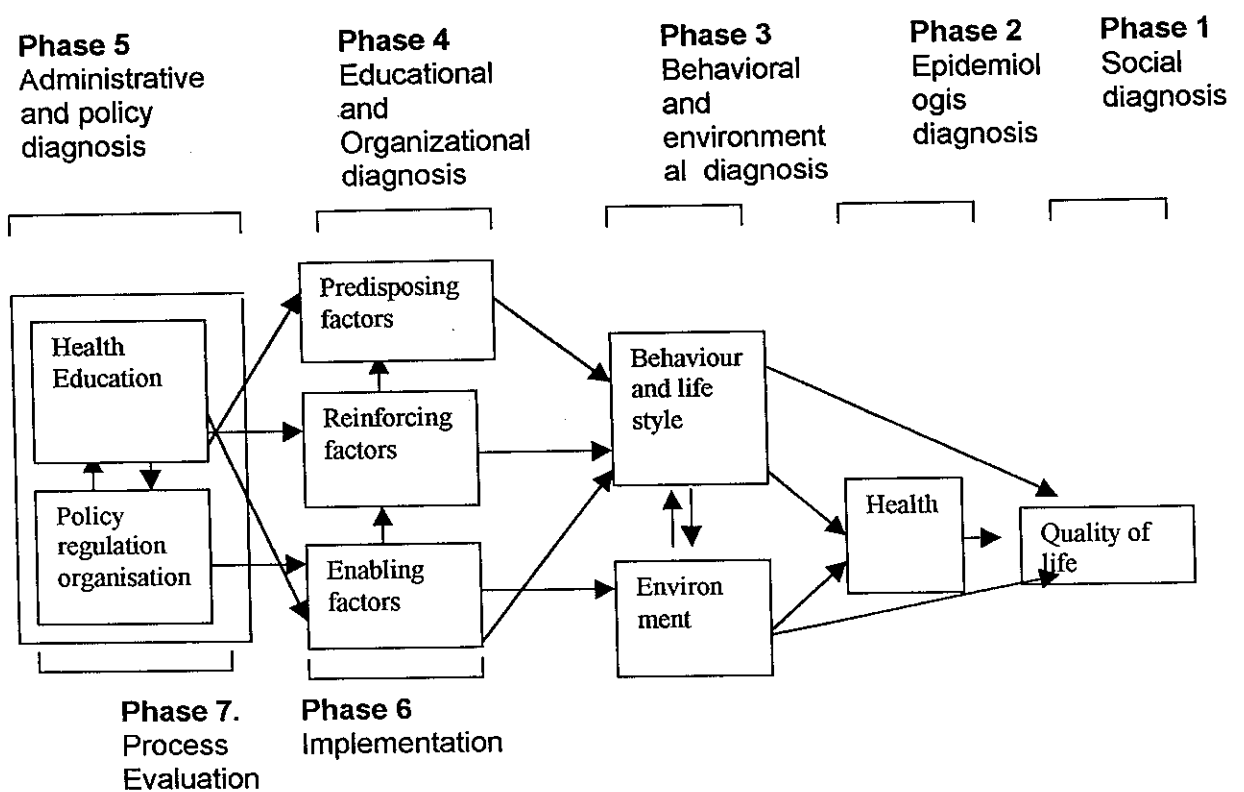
Phase 5
Administrative and policy diagnosis

Phase 4
Educational and Organizational diagnosis

Phase 3
Behavioral and environmental diagnosis

Phase 2
Epidemiologis diagnosis

Phase 1
Social diagnosis

Health Education

Policy regulation organisation

Predisposing factors

Reinforcing factors

Enabling factors

Behaviour and life style

Environment

Health

Quality of life

Phase 7.
Process Evaluation

Phase 6
Implementation